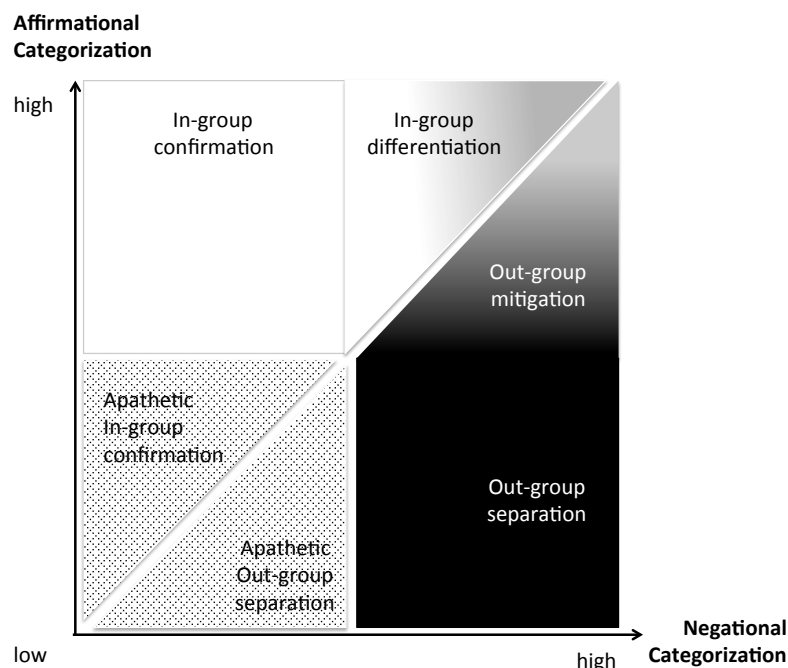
Affirmational Categorization

high

In-group confirmation

In-group differentiation

Out-group mitigation

Apathetic In-group confirmation

Out-group separation

Apathetic Out-group separation

low

high

Negational Categorization